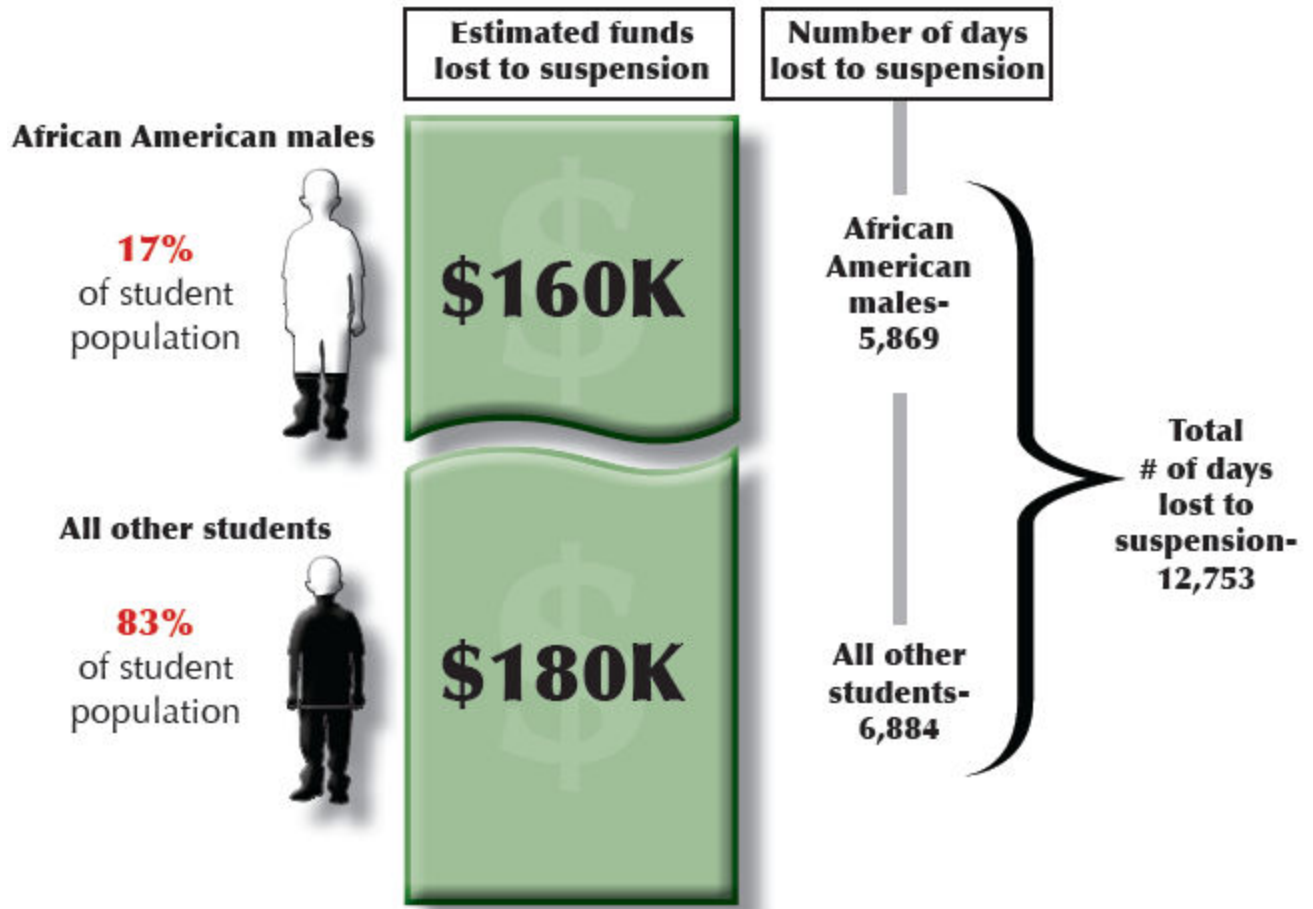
Estimated funds lost to suspension

Number of days lost to suspension

African American males

17%
of student population

$160K

African American males-
5,869

All other students

83%
of student population

$180K

All other students-
6,884

Total
# of days lost to suspension-
12,753